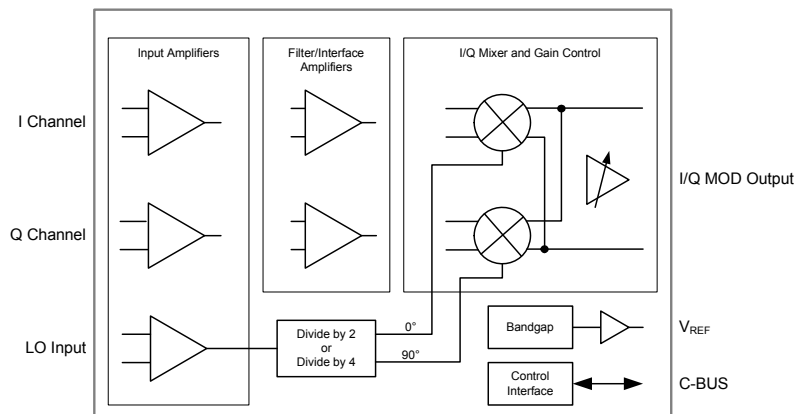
Input Amplifiers

Filter/Interface Amplifiers

I/Q Mixer and Gain Control

I Channel

Q Channel

LO Input

I/Q MOD Output

Divide by 2 or Divide by 4

0°

90°

Bandgap

$V_{REF}$

Control Interface

C-BUS